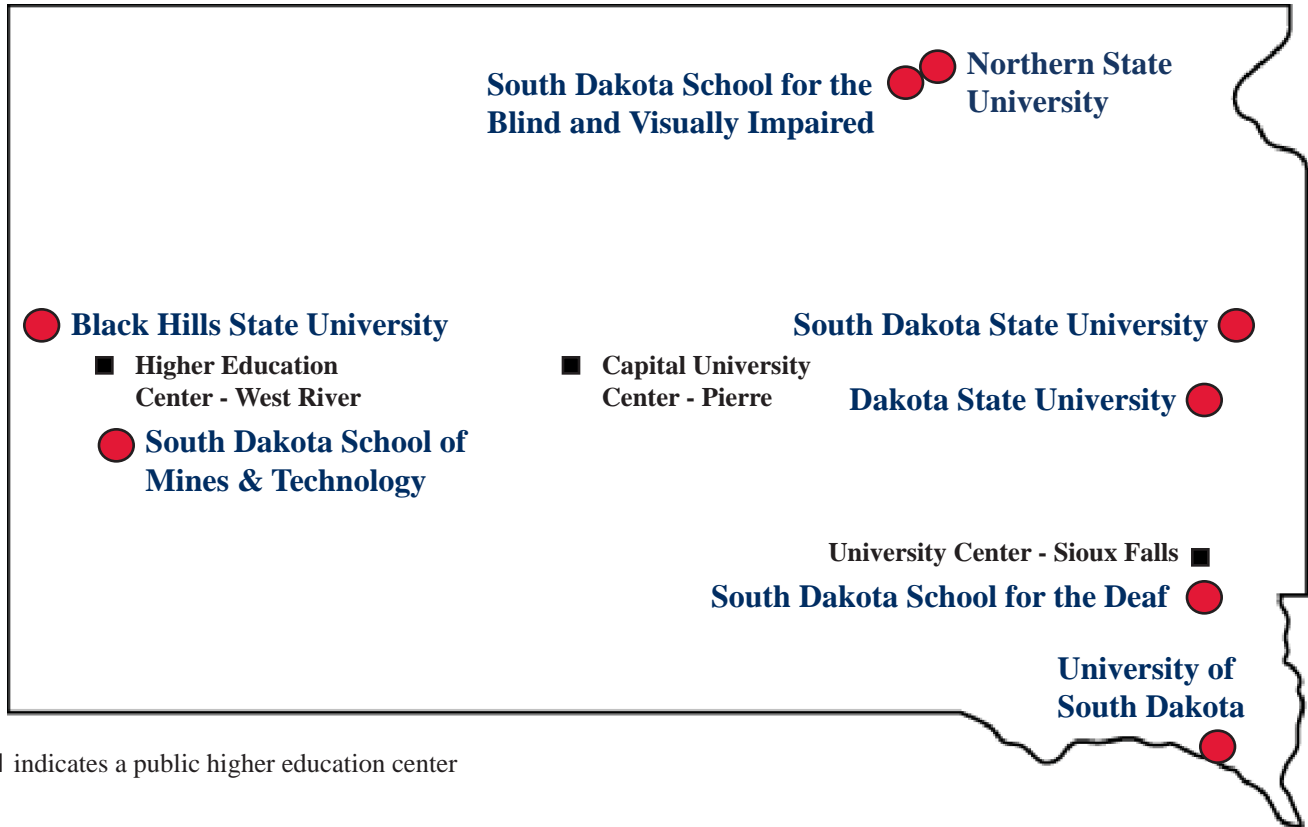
South Dakota School for the Blind and Visually Impaired

Northern State University

Black Hills State University

Higher Education Center - West River

South Dakota School of Mines & Technology

Capital University Center - Pierre

South Dakota State University

Dakota State University

University Center - Sioux Falls

South Dakota School for the Deaf

University of South Dakota

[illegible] indicates a public higher education center